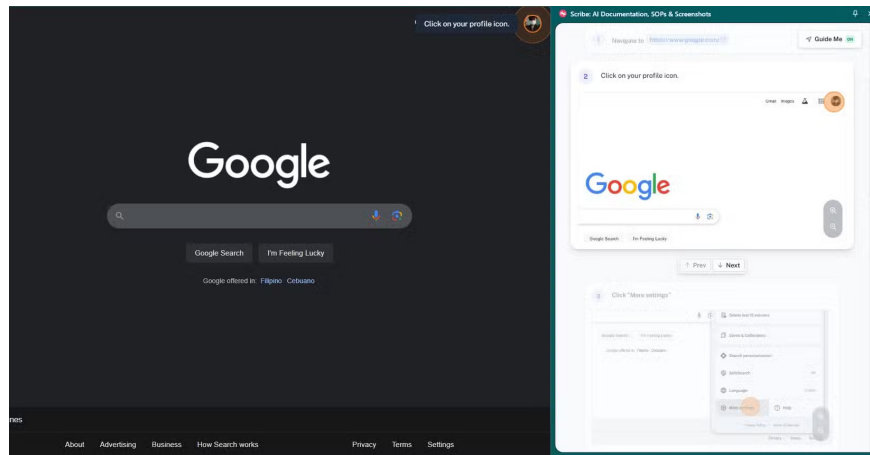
Click on your profile icon.

Google

Google Search
I'm Feeling Lucky

Google offered in: Filipino Cebuano

nes

About Advertising Business How Search works
Privacy Terms Settings

Scribe: AI Documentation, SOPs & Screenshots

1 Navigate to https://www.google.com/

Guide Me

2 Click on your profile icon.

Gmail Images

Google

Google Search I'm Feeling Lucky

↑ Prev ↓ Next

3 Click "More settings"

Google Search I'm Feeling Lucky

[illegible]

Saves & Collections

Language

More settings

Help

Privacy Terms